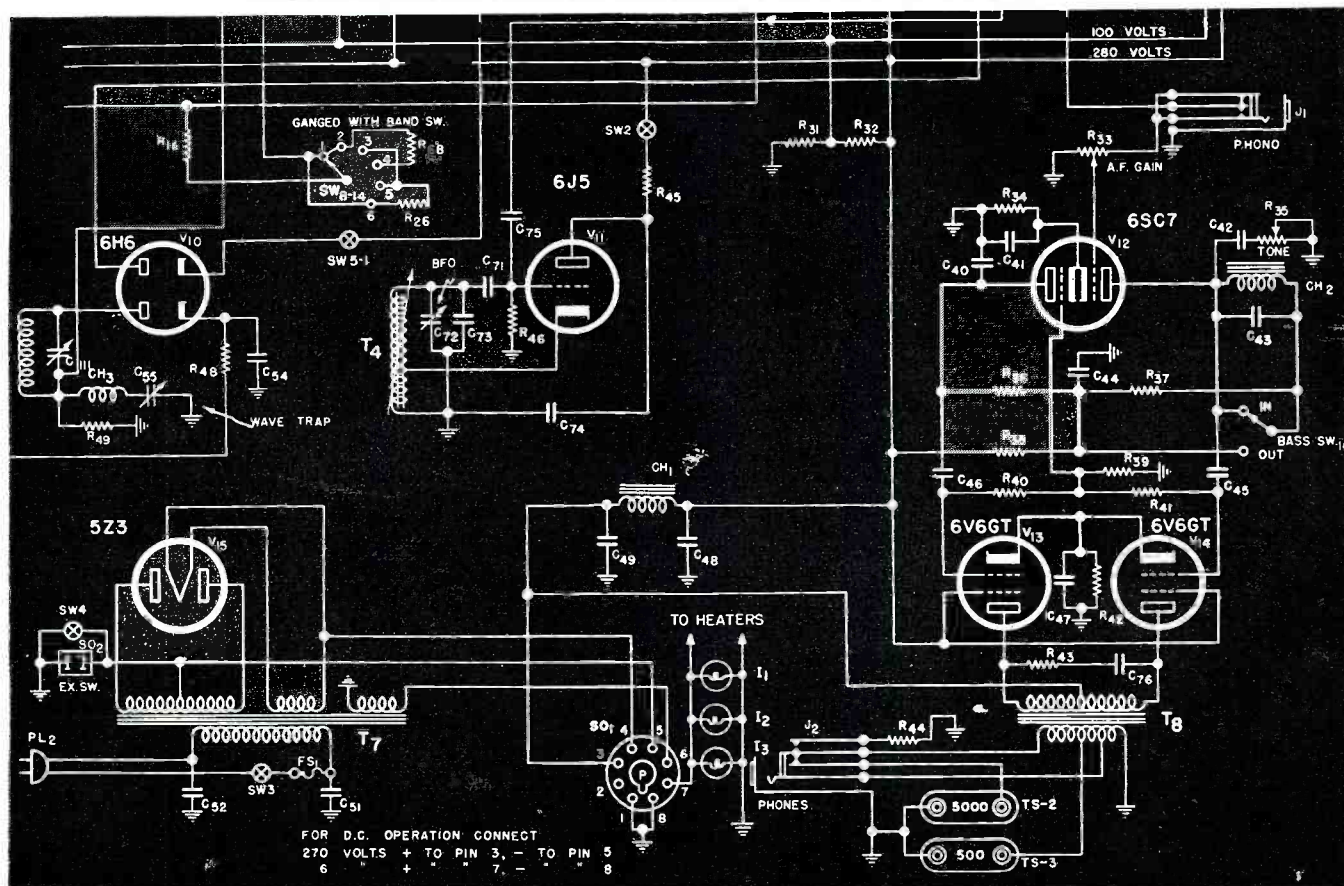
100 VOLTS
280 VOLTS

GANGED WITH BAND SW.
1 2 3 4 5 6
$R_{16}$
$R_8$
$SW_{8-14}$
$R_{26}$
6H6
$V_{10}$
SW 5-1
$C_{11}$
$CH_3$
$C_{55}$
$R_{48}$
$C_{54}$
$R_{49}$
WAVE TRAP

SW2
6J5
$R_{45}$
$C_{75}$
$V_{11}$
BFO
$C_{71}$
$T_4$
$C_{72}$
$C_{73}$
$R_{46}$
$C_{74}$

$R_{31}$
$R_{32}$
$R_{33}$
A.F. GAIN
$J_1$
PHONO
$R_{34}$
6SC7
$V_{12}$
$C_{42}$
$R_{35}$
TONE
$C_{40}$
$C_{41}$
$CH_2$
$C_{43}$
$C_{44}$
$R_{36}$
$R_{37}$
$R_{38}$
IN
BASS SW.
OUT
$R_{39}$
$C_{46}$
$R_{40}$
$R_{41}$
$C_{45}$
6V6GT
$V_{13}$
6V6GT
$V_{14}$
$C_{47}$
$R_{42}$
$R_{43}$
$C_{76}$
$T_8$

5Z3
$V_{15}$
SW4
$SO_2$
EX. SW.
$CH_1$
$C_{49}$
$C_{48}$
TO HEATERS
$I_1$
$I_2$
$I_3$
$J_2$
$R_{44}$
$PL_2$
$T_7$
$SO_1$ 4 5 3 6 2 7 1 8
P
SW3
FS
$C_{52}$
$C_{51}$
PHONES
5000 TS-2
500 TS-3

FOR D.C. OPERATION CONNECT
270 VOLTS + TO PIN 3, − TO PIN 5
6 " + " " 7, − " " 8